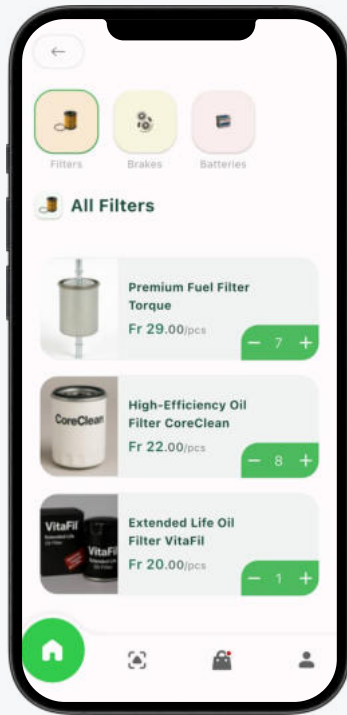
←

Filters

Brakes

Batteries

All Filters

Premium Fuel Filter Torque

Fr 29.00/pcs

− 7 +

CoreClean

High-Efficiency Oil Filter CoreClean

Fr 22.00/pcs

− 8 +

VitaFil

Extended Life Oil Filter

VitaFil

Extended Life Oil Filter VitaFil

Fr 20.00/pcs

− 1 +